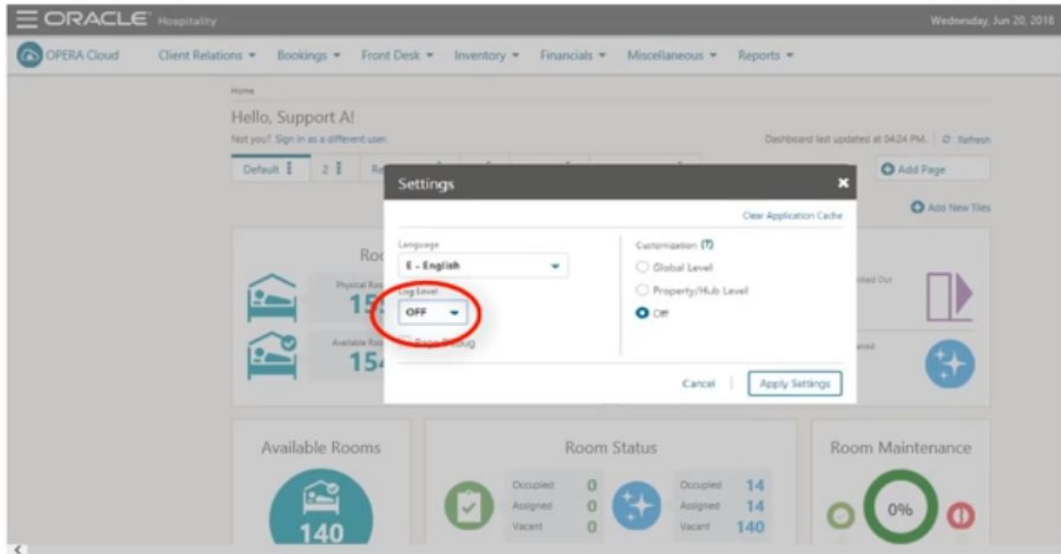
ORACLE Hospitality

Wednesday, Jun 20, 2018

OPERA Cloud

Client Relations ▾ Bookings ▾ Front Desk ▾ Inventory ▾ Financials ▾ Miscellaneous ▾ Reports ▾

Home

Hello, Support A!

Not you? Sign in as a different user.

Dashboard last updated at 04:24 PM. | Refresh

Default 2 Ro

Add Page

Add New Tiles

Settings

Clear Application Cache

Language

E - English

Log Level

OFF

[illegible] Debug

Customization (?)

Global Level

Property/Hub Level

Off

Cancel | Apply Settings

Roo

Physical Roo

15

Available Roo

15

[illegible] Out

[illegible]

Available Rooms

140

Room Status

Occupied 0

Assigned 0

Vacant 0

Occupied 14

Assigned 14

Vacant 140

Room Maintenance

0%